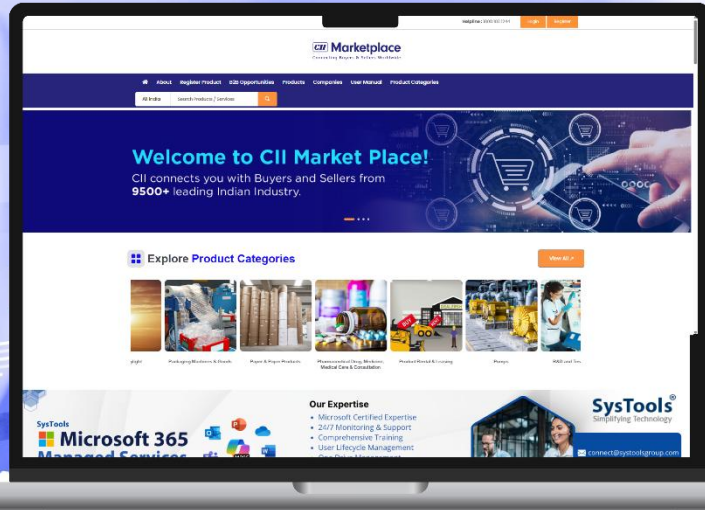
Helpline: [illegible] Login Register

CII Marketplace
Connecting Buyers & Sellers Worldwide

About Register Product B2B Opportunities Products Companies User Manual Product Categories

All India Search Products / Services

Welcome to CII Market Place!
CII connects you with Buyers and Sellers from 9500+ leading Indian Industry.

Explore Product Categories

View All >

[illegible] Packaging Machines & Goods Paper & Paper Products Pharmaceutical Drug, Medicine, Medical Care & Consultation Product Rental & Leasing Pumps R&D and Tes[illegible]

SysTools
Microsoft 365
Managed Services

Our Expertise
• Microsoft Certified Expertise
• 24/7 Monitoring & Support
• Comprehensive Training
• User Lifecycle Management
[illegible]

SysTools®
Simplifying Technology

connect@systoolsgroup.com